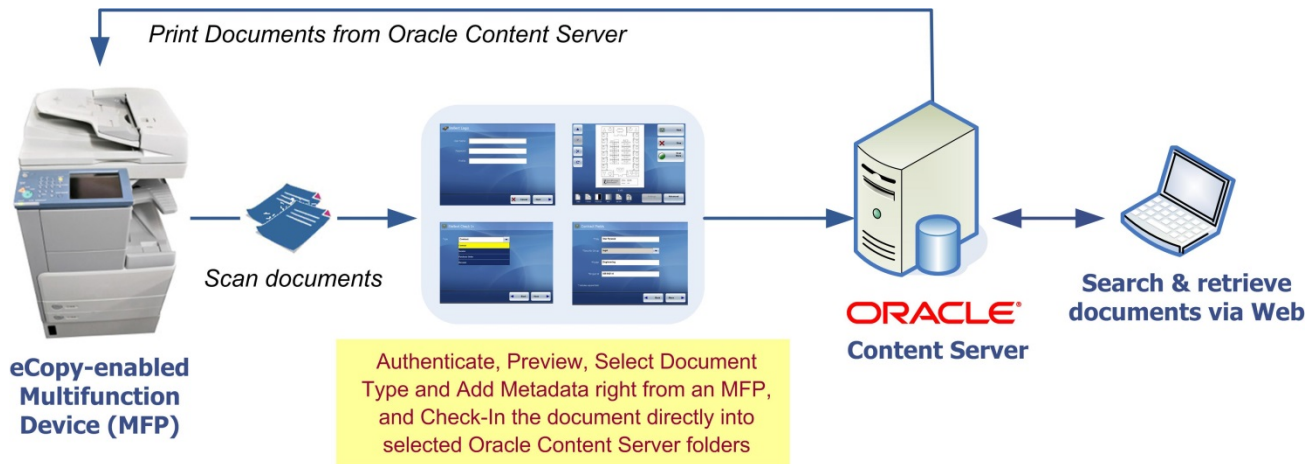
Print Documents from Oracle Content Server

Scan documents

eCopy-enabled Multifunction Device (MFP)

Authenticate, Preview, Select Document Type and Add Metadata right from an MFP, and Check-In the document directly into selected Oracle Content Server folders

ORACLE®
Content Server

Search & retrieve documents via Web